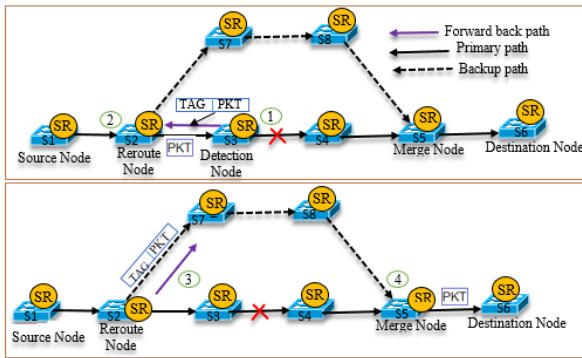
SR S7
SR S8
Forward back path
Primary path
Backup path
TAG PKT
2
1
SR S1
Source Node
SR S2
Reroute Node
PKT
SR S3
Detection Node
SR S4
SR S5
Merge Node
SR S6
Destination Node

SR S7
SR S8
TAG PKT
3
4
SR S1
Source Node
SR S2
Reroute Node
SR S3
SR S4
SR S5
Merge Node
PKT
SR S6
Destination Node